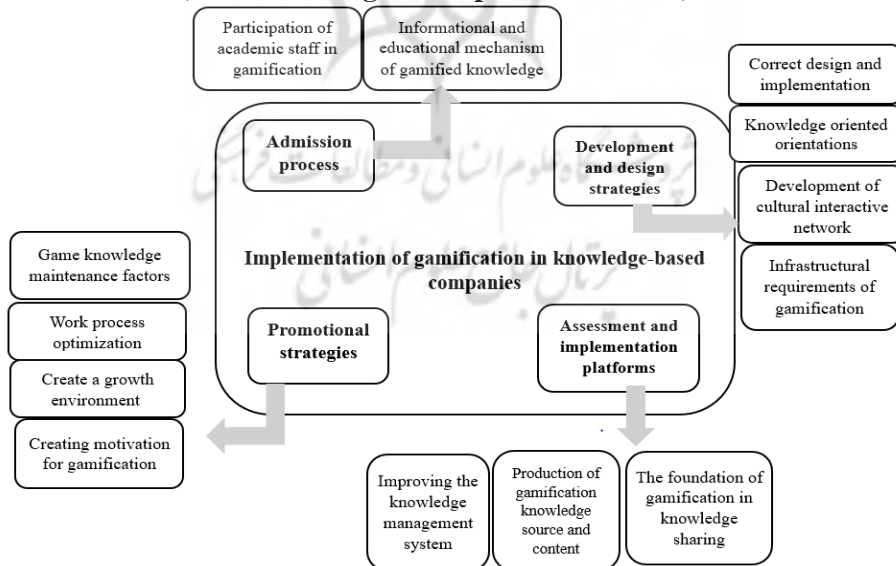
Participation of academic staff in gamification

Informational and educational mechanism of gamified knowledge

Correct design and implementation

Knowledge oriented orientations

Development of cultural interactive network

Infrastructural requirements of gamification

Admission process

Development and design strategies

Implementation of gamification in knowledge-based companies

Game knowledge maintenance factors

Work process optimization

Create a growth environment

Creating motivation for gamification

Promotional strategies

Assessment and implementation platforms

Improving the knowledge management system

Production of gamification knowledge source and content

The foundation of gamification in knowledge sharing